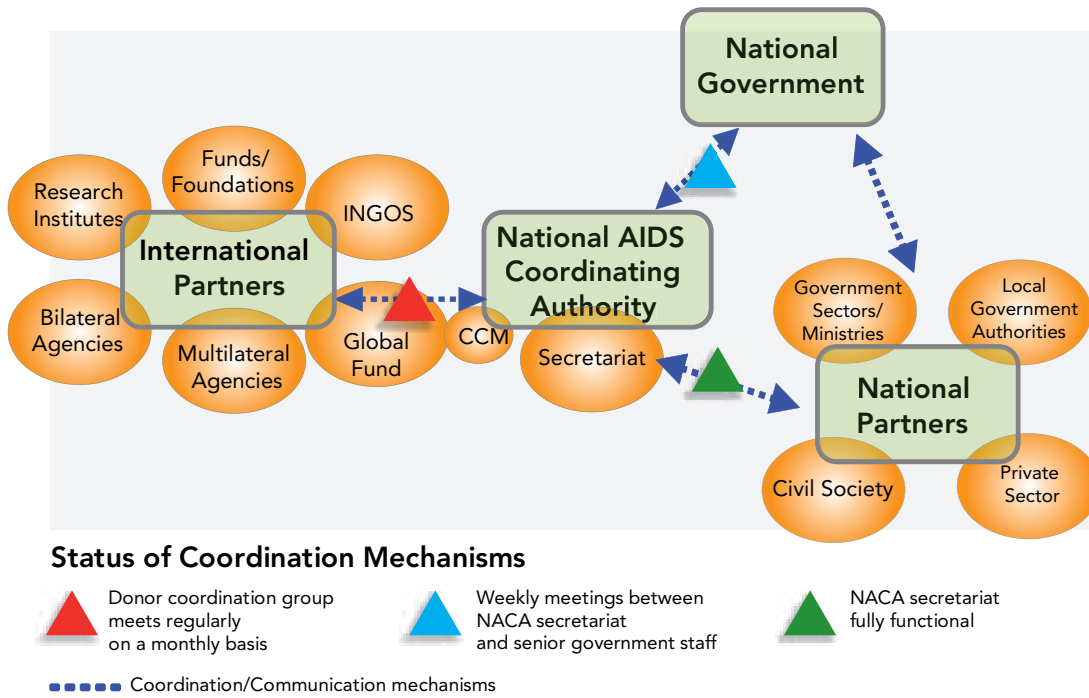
National Government

Research Institutes

Funds/ Foundations

INGOS

International Partners

Bilateral Agencies

Multilateral Agencies

Global Fund

CCM

National AIDS Coordinating Authority

Secretariat

Government Sectors/ Ministries

Local Government Authorities

National Partners

Civil Society

Private Sector

Status of Coordination Mechanisms

Donor coordination group meets regularly on a monthly basis

Weekly meetings between NACA secretariat and senior government staff

NACA secretariat fully functional

Coordination/Communication mechanisms